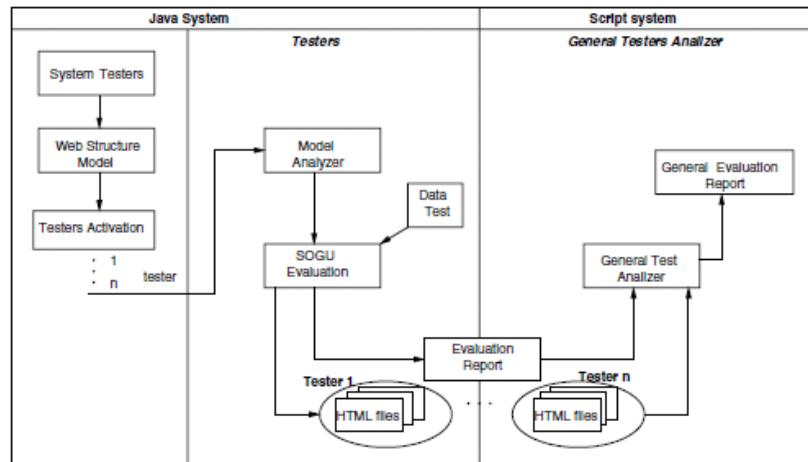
Java System

Script system

Testers

General Testers Analizer

System Testers

Web Structure Model

Testers Activation

1

n

tester

Model Analyzer

Data Test

SOGU Evaluation

General Evaluation Report

General Test Analizer

Evaluation Report

Tester 1

HTML files

. . .

Tester n

HTML files